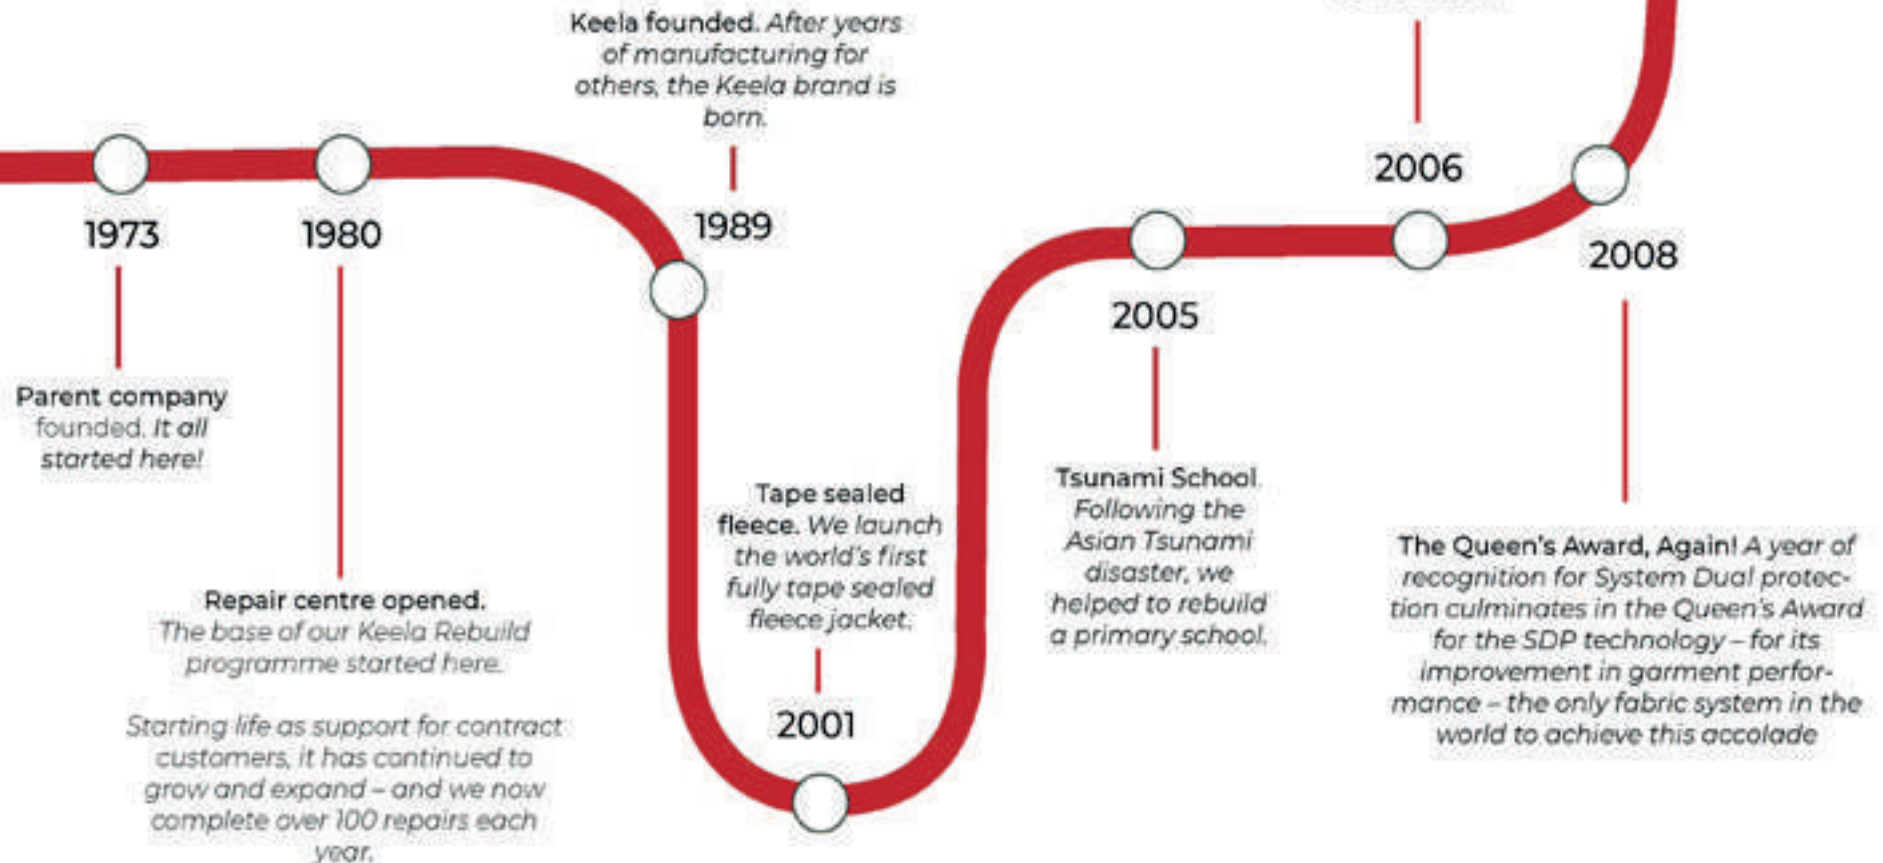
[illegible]

Keela founded. After years of manufacturing for others, the Keela brand is born.

1973

1980

1989

2006

2008

2005

Parent company founded. It all started here!

Tape sealed fleece. We launch the world's first fully tape sealed fleece jacket.

Tsunami School. Following the Asian Tsunami disaster, we helped to rebuild a primary school.

The Queen's Award, Again! A year of recognition for System Dual protection culminates in the Queen's Award for the SDP technology – for its improvement in garment performance – the only fabric system in the world to achieve this accolade

Repair centre opened. The base of our Keela Rebuild programme started here.

Starting life as support for contract customers, it has continued to grow and expand – and we now complete over 100 repairs each year.

2001